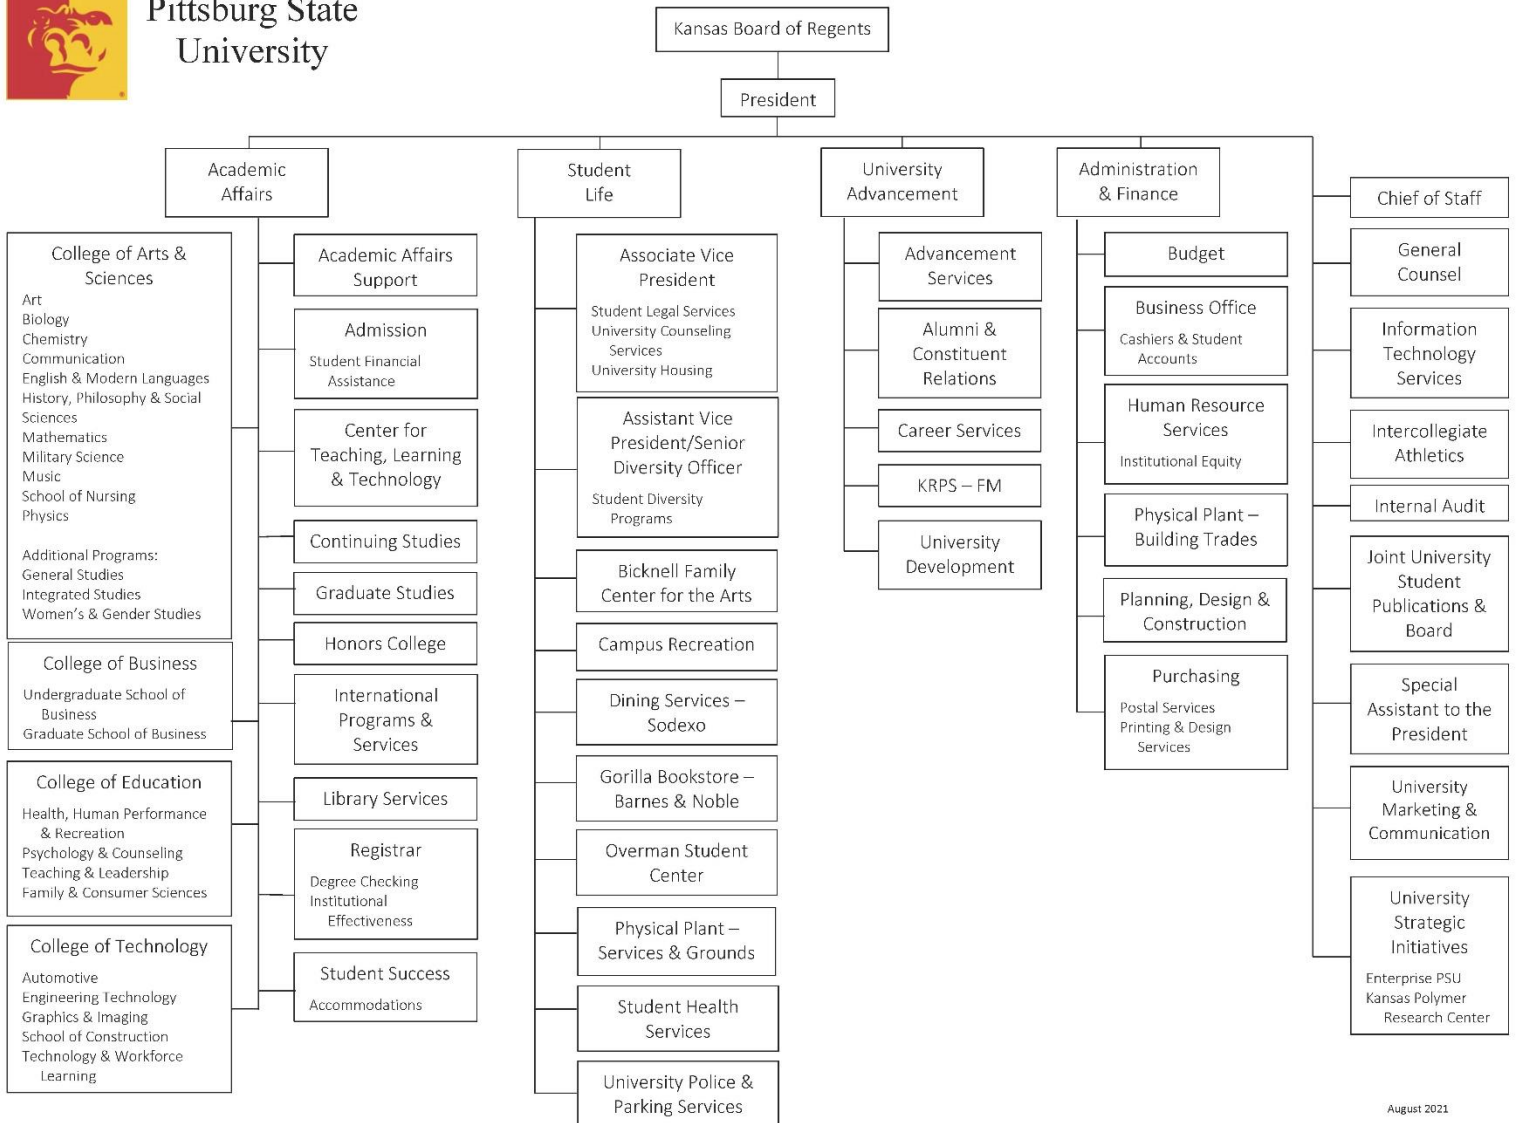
Pittsburg State University

Kansas Board of Regents

President

Academic Affairs

College of Arts & Sciences
Art
Biology
Chemistry
Communication
English & Modern Languages
History, Philosophy & Social Sciences
Mathematics
Military Science
Music
School of Nursing
Physics

Additional Programs:
General Studies
Integrated Studies
Women's & Gender Studies

College of Business
Undergraduate School of Business
Graduate School of Business

College of Education
Health, Human Performance & Recreation
Psychology & Counseling
Teaching & Leadership
Family & Consumer Sciences

College of Technology
Automotive
Engineering Technology
Graphics & Imaging
School of Construction
Technology & Workforce Learning

Academic Affairs Support

Admission
Student Financial Assistance

Center for Teaching, Learning & Technology

Continuing Studies

Graduate Studies

Honors College

International Programs & Services

Library Services

Registrar
Degree Checking
Institutional Effectiveness

Student Success
Accommodations

Student Life

Associate Vice President
Student Legal Services
University Counseling Services
University Housing

Assistant Vice President/Senior Diversity Officer
Student Diversity Programs

Bicknell Family Center for the Arts

Campus Recreation

Dining Services – Sodexo

Gorilla Bookstore – Barnes & Noble

Overman Student Center

Physical Plant – Services & Grounds

Student Health Services

University Police & Parking Services

University Advancement

Advancement Services

Alumni & Constituent Relations

Career Services

KRPS – FM

University Development

Administration & Finance

Budget

Business Office
Cashiers & Student Accounts

Human Resource Services
Institutional Equity

Physical Plant – Building Trades

Planning, Design & Construction

Purchasing
Postal Services
Printing & Design Services

Chief of Staff

General Counsel

Information Technology Services

Intercollegiate Athletics

Internal Audit

Joint University Student Publications & Board

Special Assistant to the President

University Marketing & Communication

University Strategic Initiatives
Enterprise PSU
Kansas Polymer Research Center

August 2021